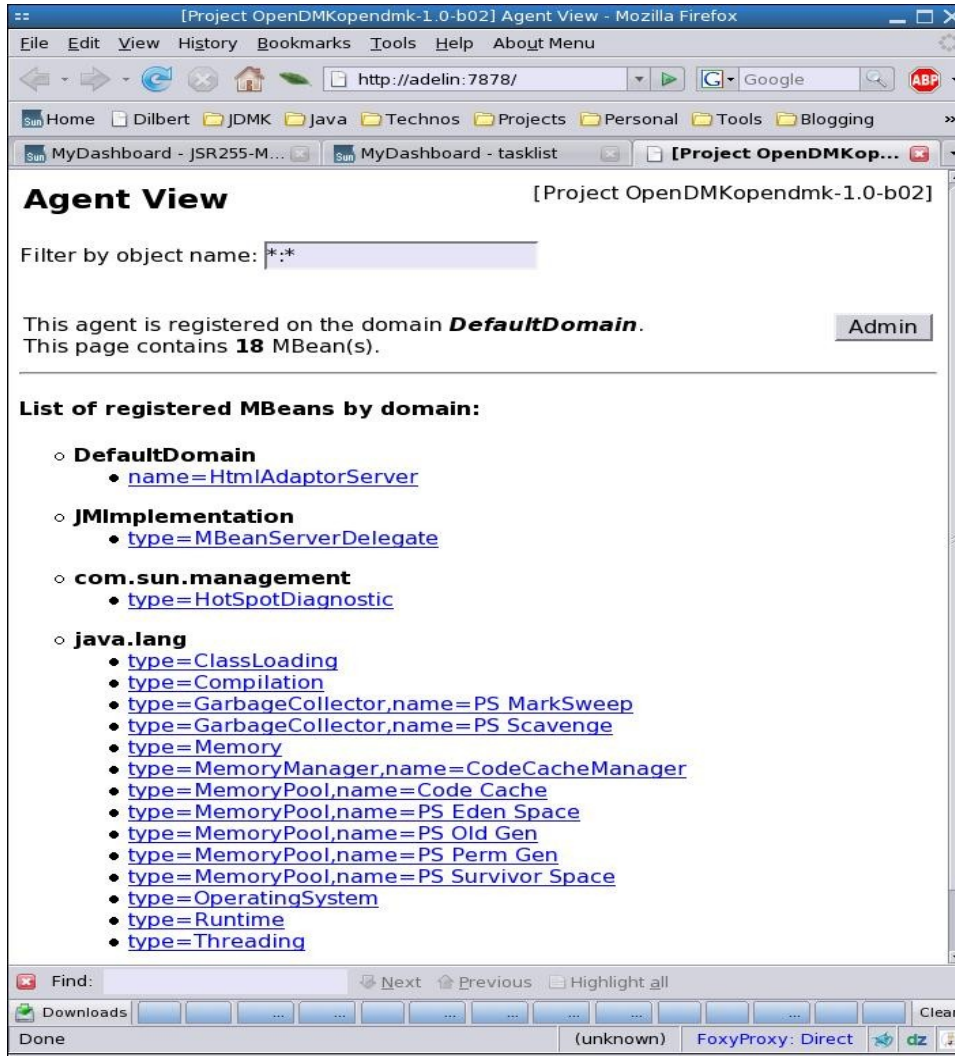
[Project OpenDMKopendmk-1.0-b02] Agent View - Mozilla Firefox

File Edit View History Bookmarks Tools Help About Menu

http://adelin:7878/

Google

ABP

Home Dilbert JDMK Java Technos Projects Personal Tools Blogging

MyDashboard - JSR255-M... MyDashboard - tasklist [Project OpenDMKop...

**Agent View**

[Project OpenDMKopendmk-1.0-b02]

Filter by object name: *:*

This agent is registered on the domain ***DefaultDomain***.
This page contains **18** MBean(s).

Admin

**List of registered MBeans by domain:**

- **DefaultDomain**
  - name=HtmlAdaptorServer
- **JMImplementation**
  - type=MBeanServerDelegate
- **com.sun.management**
  - type=HotSpotDiagnostic
- **java.lang**
  - type=ClassLoading
  - type=Compilation
  - type=GarbageCollector,name=PS MarkSweep
  - type=GarbageCollector,name=PS Scavenge
  - type=Memory
  - type=MemoryManager,name=CodeCacheManager
  - type=MemoryPool,name=Code Cache
  - type=MemoryPool,name=PS Eden Space
  - type=MemoryPool,name=PS Old Gen
  - type=MemoryPool,name=PS Perm Gen
  - type=MemoryPool,name=PS Survivor Space
  - type=OperatingSystem
  - type=Runtime
  - type=Threading

Find: Next Previous Highlight all

Downloads ... ... ... ... ... ... Clear

Done (unknown) FoxyProxy: Direct dz